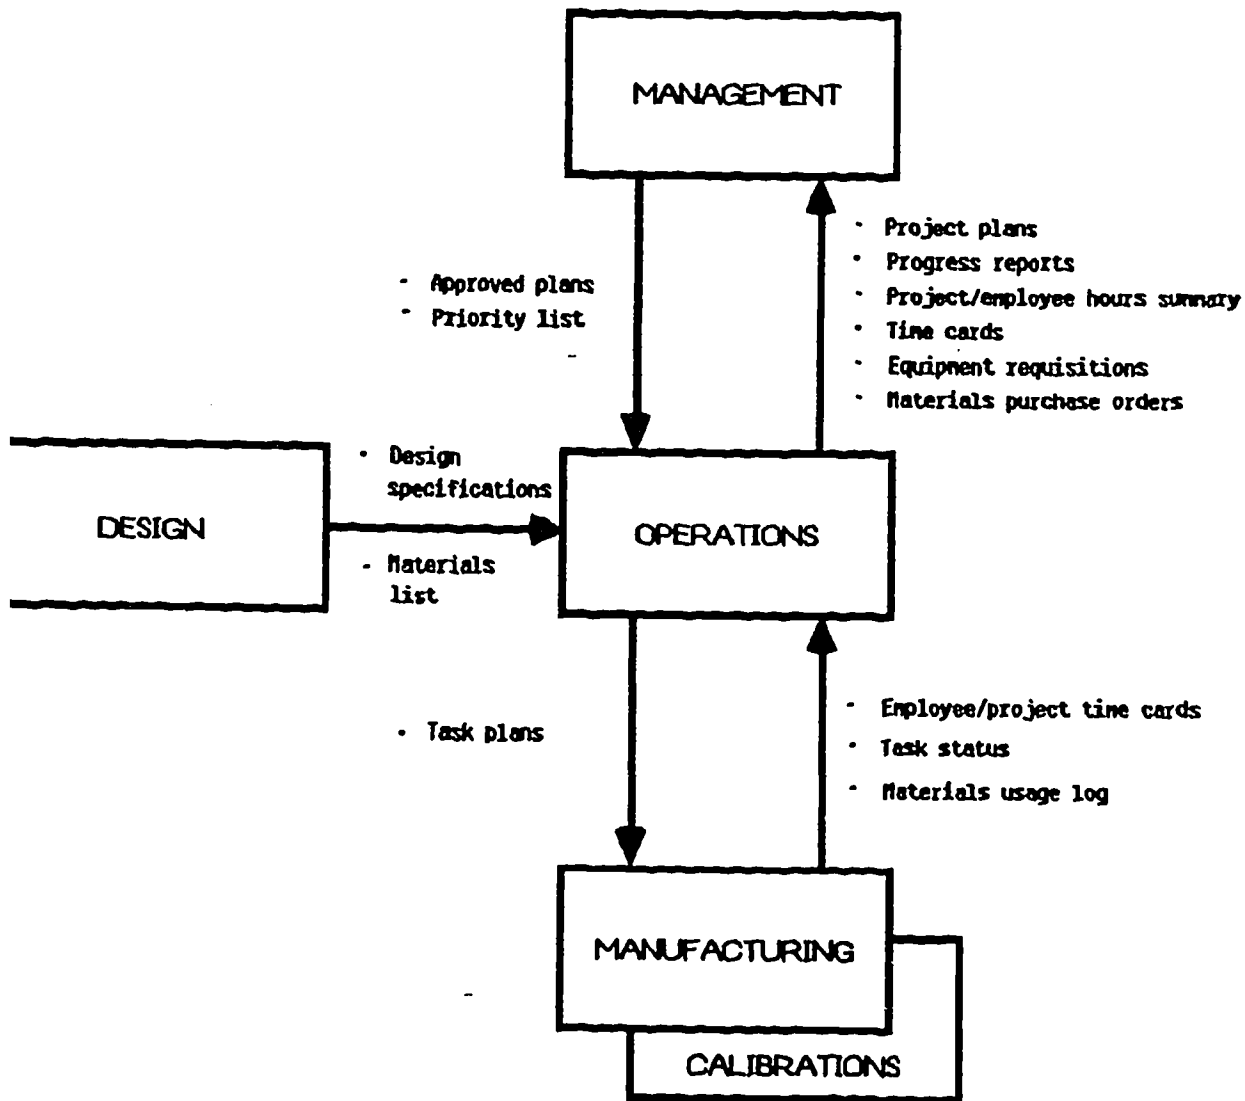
MANAGEMENT

- Approved plans
- Priority list

- Project plans
- Progress reports
- Project/employee hours summary
- Time cards
- Equipment requisitions
- Materials purchase orders

DESIGN

- Design specifications
- Materials list

OPERATIONS

- Task plans

- Employee/project time cards
- Task status
- Materials usage log

MANUFACTURING

CALIBRATIONS